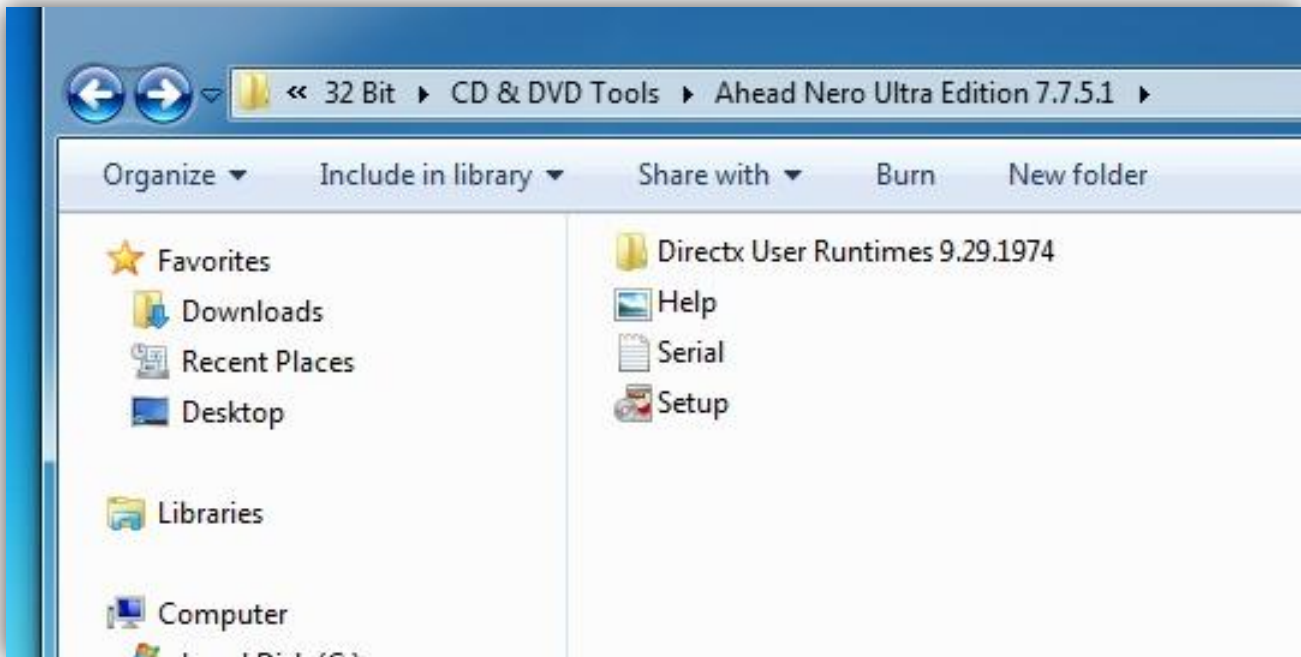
« 32 Bit ▸ CD & DVD Tools ▸ Ahead Nero Ultra Edition 7.7.5.1 ▸

Organize ▾ Include in library ▾ Share with ▾ Burn New folder

Favorites
Downloads
Recent Places
Desktop

Libraries

Computer
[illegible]

Directx User Runtimes 9.29.1974
Help
Serial
Setup